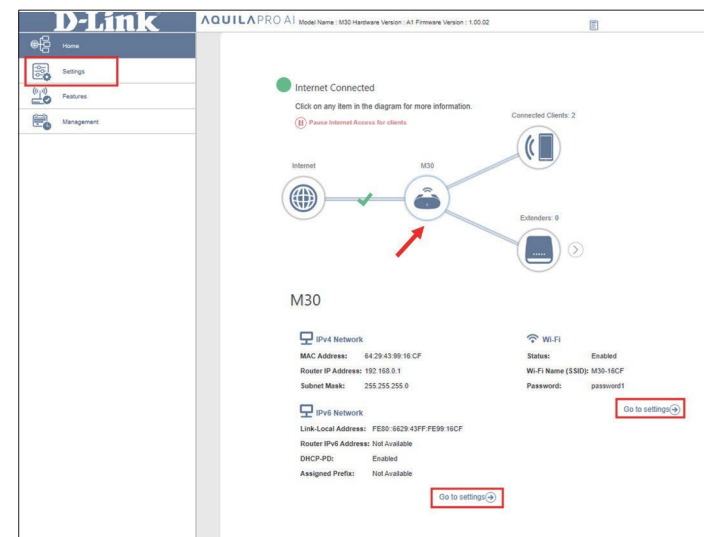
D-Link

AQUILA PRO AI Model Name : M30 Hardware Version : A1 Firmware Version : 1.00.02

Home

Settings

Features

Management

Internet Connected

Click on any item in the diagram for more information.

Pause Internet Access for clients

Connected Clients: 2

Internet

M30

Extenders: 0

M30

IPv4 Network

MAC Address: 64:29:43:99:16:CF

Router IP Address: 192.168.0.1

Subnet Mask: 255.255.255.0

IPv6 Network

Link-Local Address: FE80::6629:43FF:FE99:16CF

Router IPv6 Address: Not Available

DHCP-PD: Enabled

Assigned Prefix: Not Available

Go to settings

Wi-Fi

Status: Enabled

Wi-Fi Name (SSID): M30-16CF

Password: password1

Go to settings